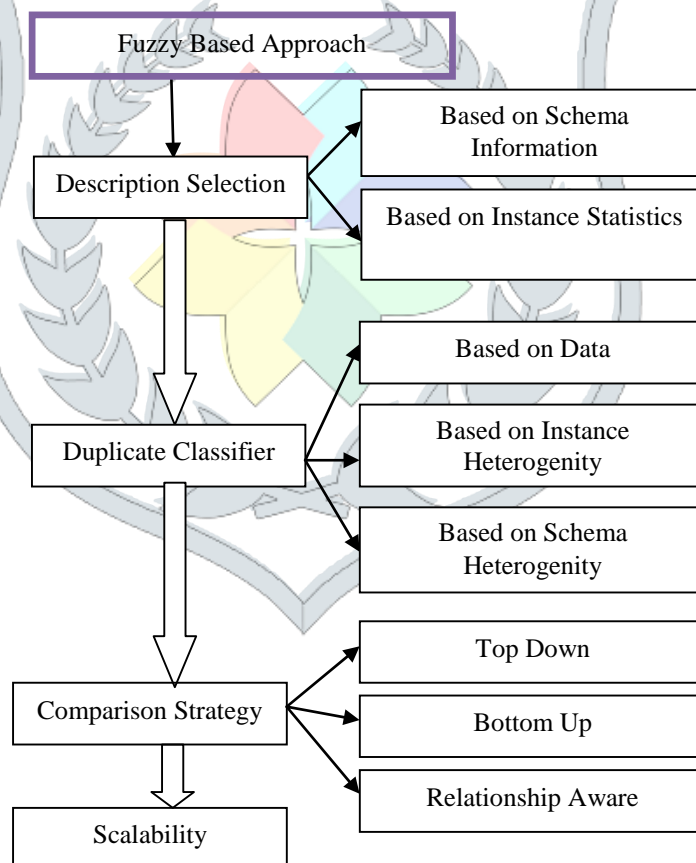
Fuzzy Based Approach

Description Selection

Based on Schema Information

Based on Instance Statistics

Duplicate Classifier

Based on Data

Based on Instance Heterogenity

Based on Schema Heterogenity

Comparison Strategy

Top Down

Bottom Up

Relationship Aware

Scalability